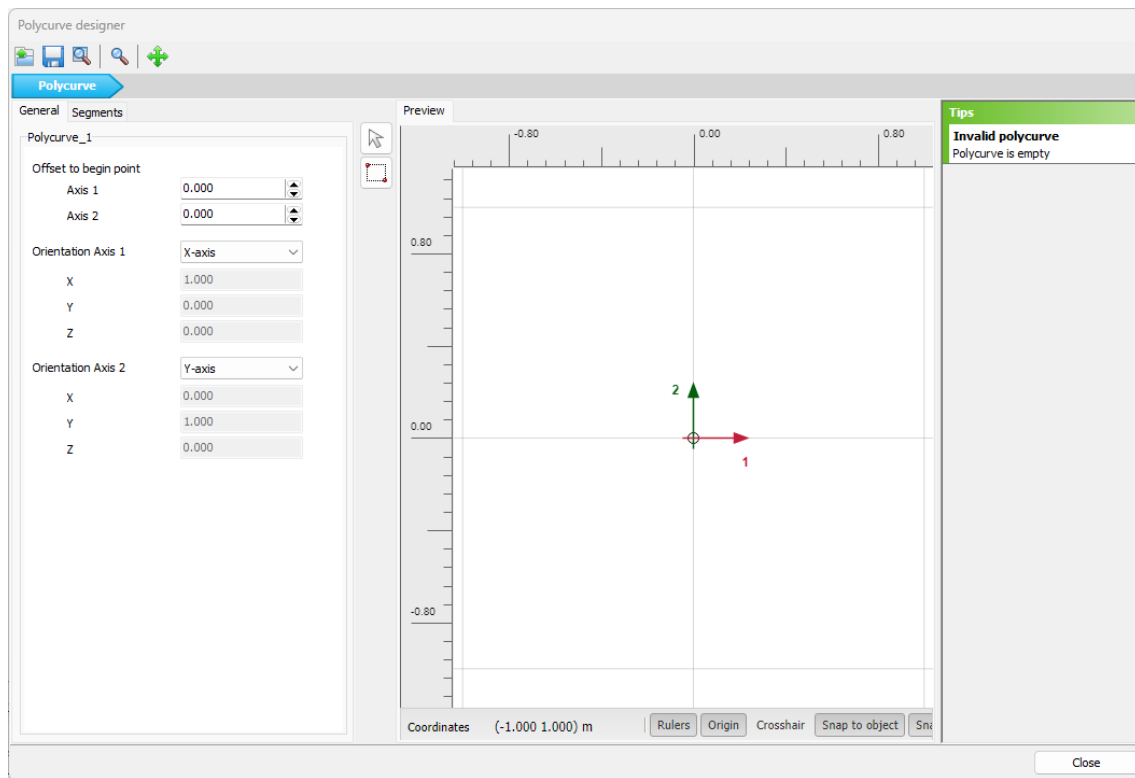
Polycurve designer

Polycurve

General Segments

Polycurve_1

Offset to begin point
Axis 1 0.000
Axis 2 0.000

Orientation Axis 1 X-axis
X 1.000
Y 0.000
Z 0.000

Orientation Axis 2 Y-axis
X 0.000
Y 1.000
Z 0.000

Preview

-0.80 0.00 0.80

0.80
0.00
-0.80

2
1

Coordinates (-1.000 1.000) m Rulers Origin Crosshair Snap to object Sna

Tips
Invalid polycurve
Polycurve is empty

Close